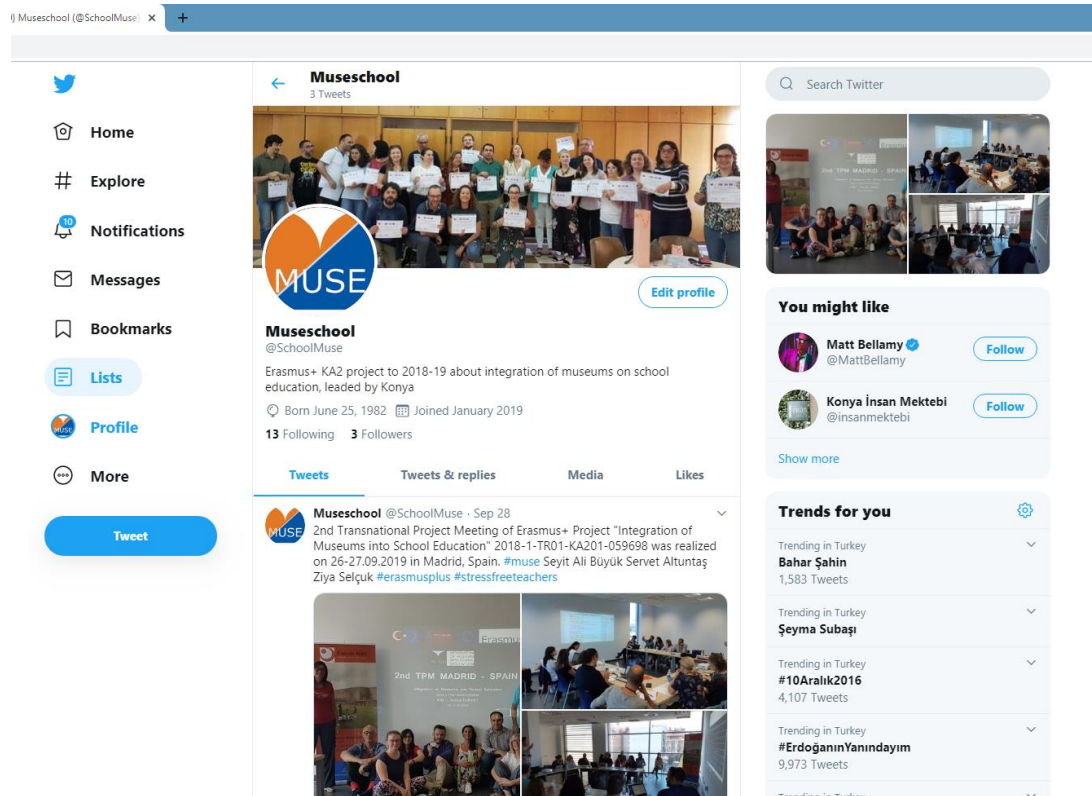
) Museschool (@SchoolMuse) ×

Home

Explore

10 Notifications

Messages

Bookmarks

Lists

Profile

More

Tweet

Museschool
3 Tweets

MUSE

Edit profile

Museschool
@SchoolMuse

Erasmus+ KA2 project to 2018-19 about integration of museums on school education, leaded by Konya

Born June 25, 1982 Joined January 2019

13 Following 3 Followers

Tweets | Tweets & replies | Media | Likes

Museschool @SchoolMuse · Sep 28
2nd Transnational Project Meeting of Erasmus+ Project "Integration of Museums into School Education" 2018-1-TR01-KA201-059698 was realized on 26-27.09.2019 in Madrid, Spain. #muse Seyit Ali Büyük Servet Altuntaş Ziya Selçuk #erasmusplus #stressfreeteachers

2nd TPM MADRID - SPAIN

Search Twitter

You might like

Matt Bellamy
@MattBellamy
Follow

Konya İnsan Mektebi
@insanmektebi
Follow

Show more

Trends for you

Trending in Turkey
Bahar Şahin
1,583 Tweets

Trending in Turkey
Şeyma Subaşı

Trending in Turkey
#10Aralık2016
4,107 Tweets

Trending in Turkey
#ErdoğanınYanındayım
9,973 Tweets